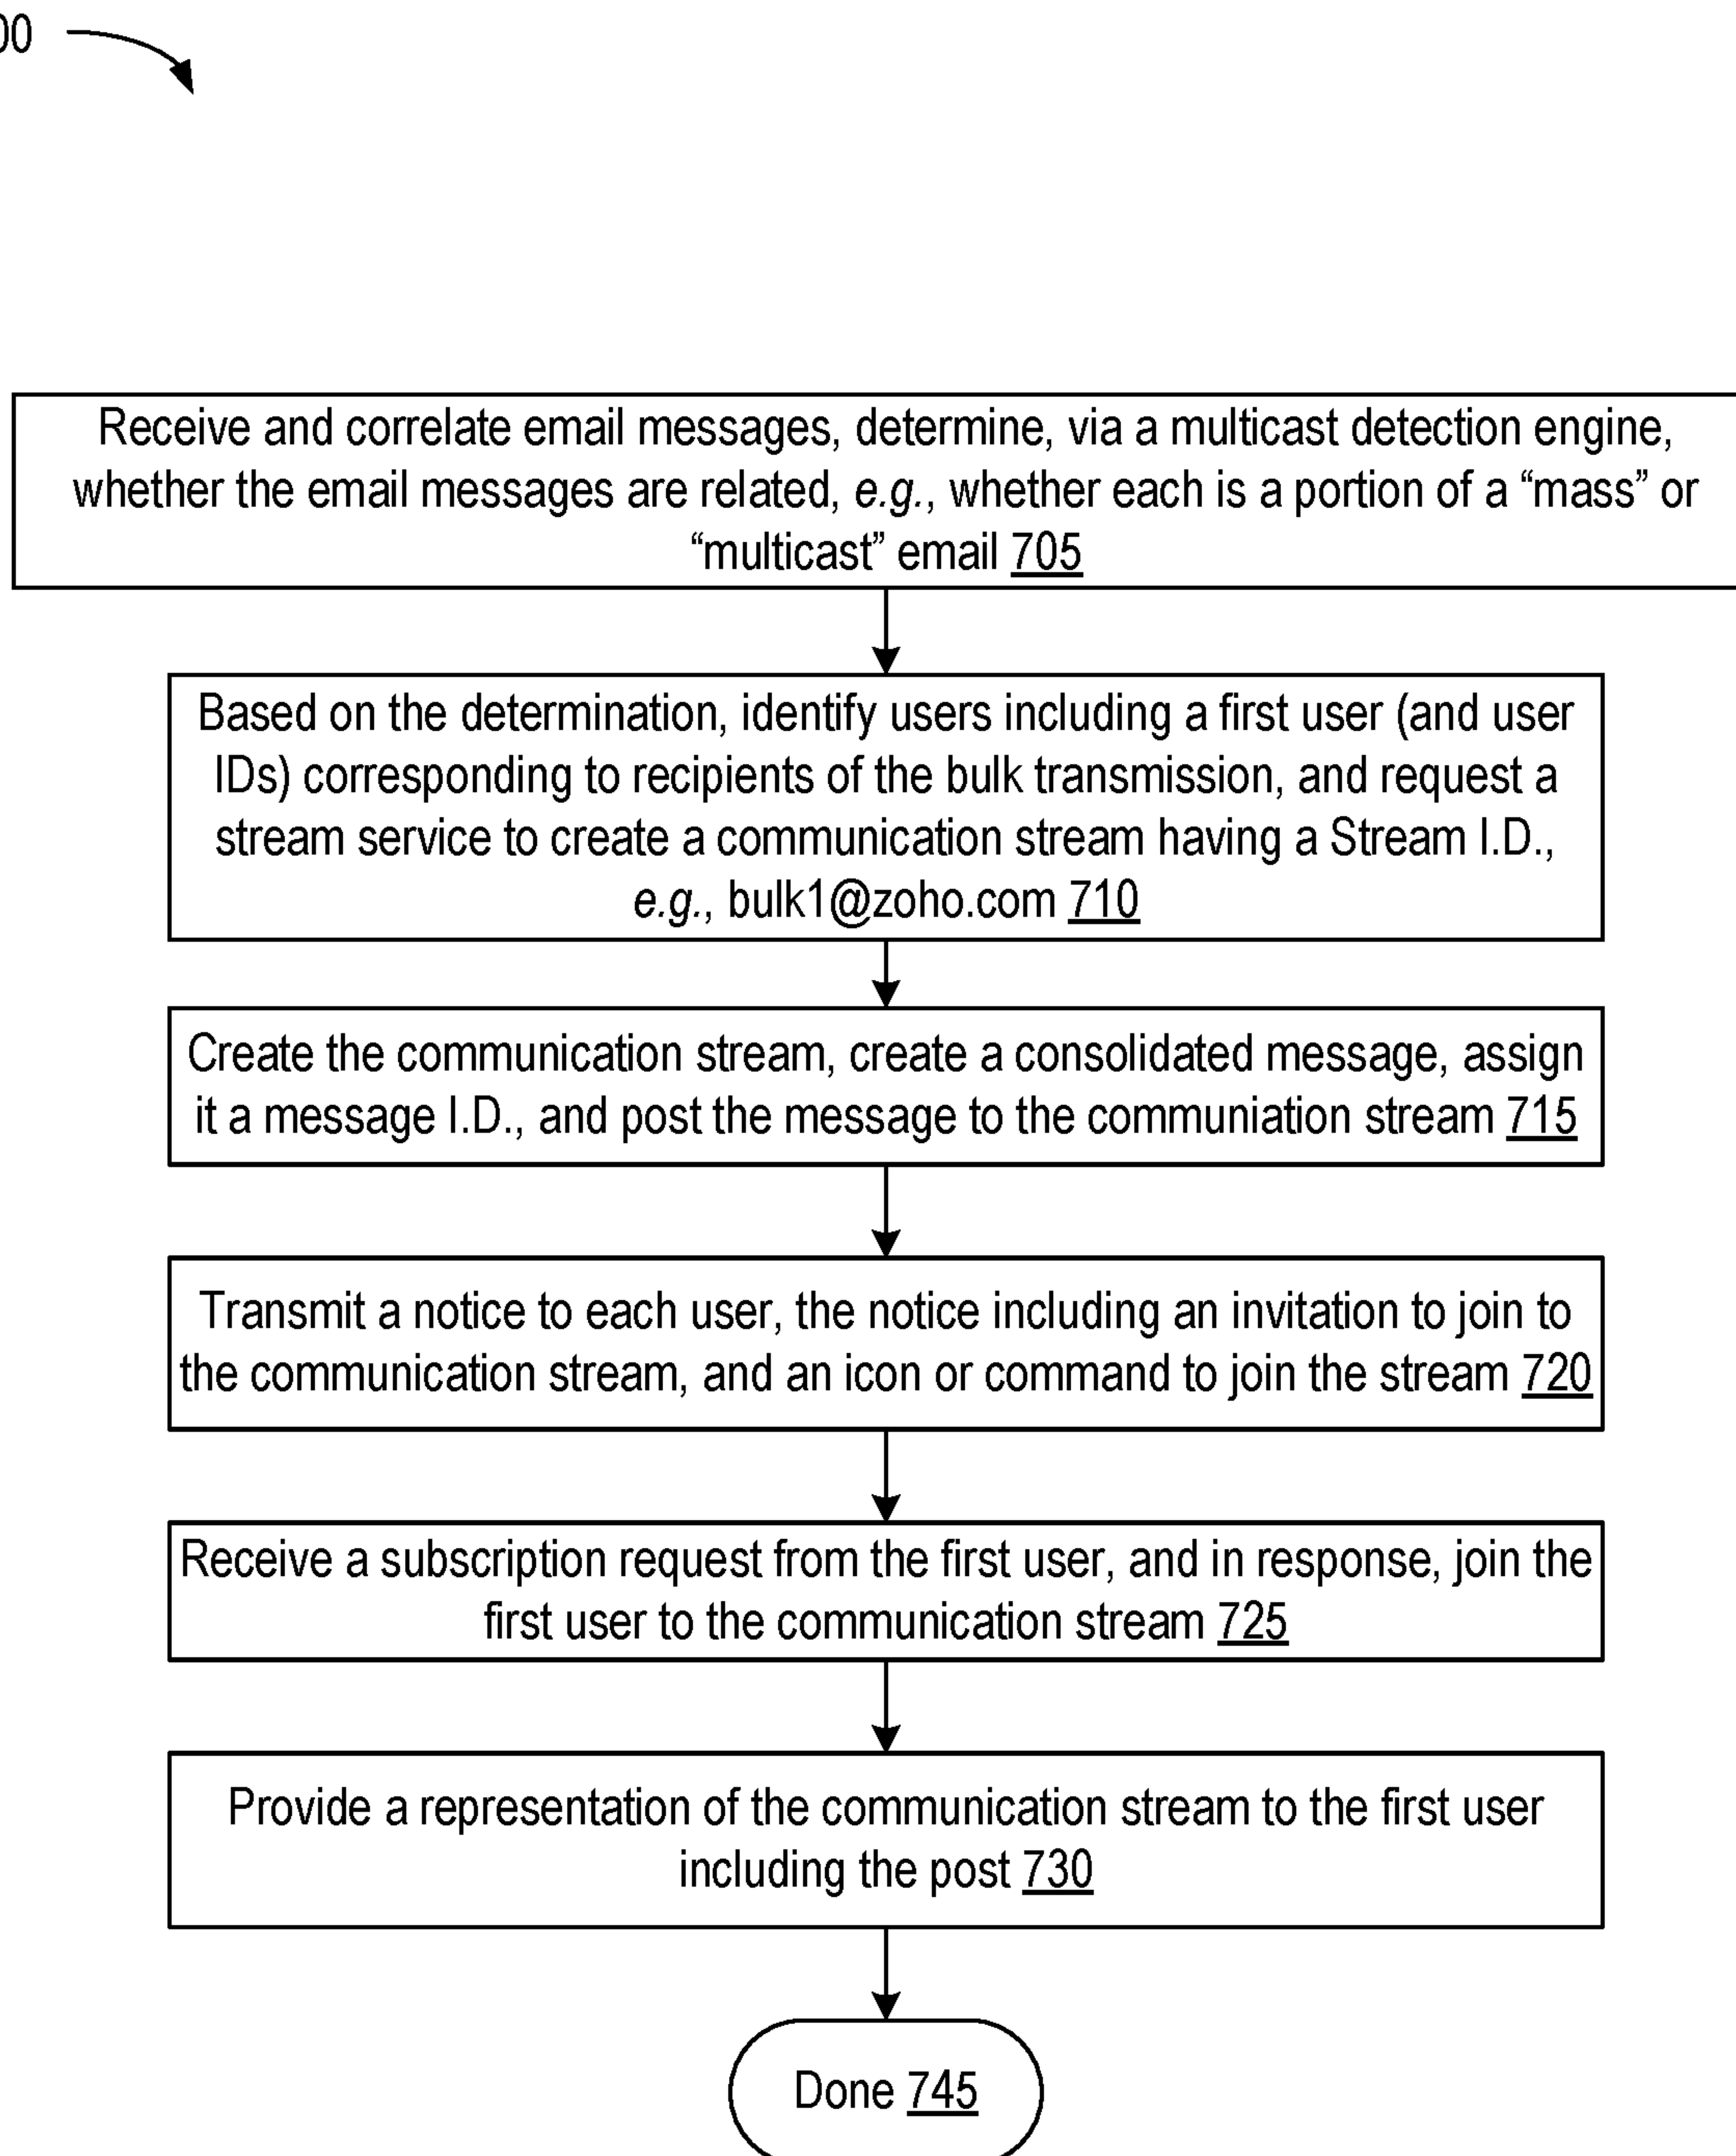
00

Receive and correlate email messages, determine, via a multicast detection engine, whether the email messages are related, e.g., whether each is a portion of a “mass” or “multicast” email 705

Based on the determination, identify users including a first user (and user IDs) corresponding to recipients of the bulk transmission, and request a stream service to create a communication stream having a Stream I.D., e.g., bulk1@zoho.com 710

Create the communication stream, create a consolidated message, assign it a message I.D., and post the message to the communiation stream 715

Transmit a notice to each user, the notice including an invitation to join to the communication stream, and an icon or command to join the stream 720

Receive a subscription request from the first user, and in response, join the first user to the communication stream 725

Provide a representation of the communication stream to the first user including the post 730

Done 745